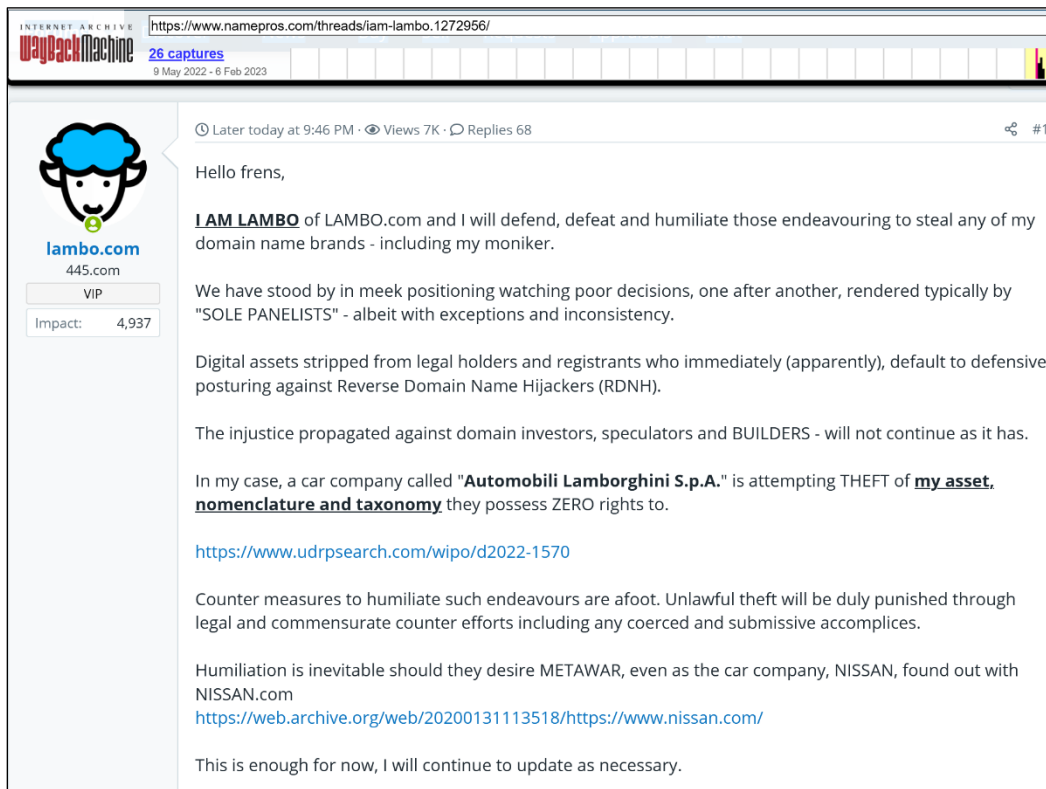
INTERNET ARCHIVE
WaybackMachine
https://www.namepros.com/threads/iam-lambo.1272956/
26 captures
9 May 2022 - 6 Feb 2023

lambo.com
445.com
VIP
Impact: 4,937

Later today at 9:46 PM · Views 7K · Replies 68

#1

Hello frens,

I AM LAMBO of LAMBO.com and I will defend, defeat and humiliate those endeavouring to steal any of my domain name brands - including my moniker.

We have stood by in meek positioning watching poor decisions, one after another, rendered typically by "SOLE PANELISTS" - albeit with exceptions and inconsistency.

Digital assets stripped from legal holders and registrants who immediately (apparently), default to defensive posturing against Reverse Domain Name Hijackers (RDNH).

The injustice propagated against domain investors, speculators and BUILDERS - will not continue as it has.

In my case, a car company called "Automobili Lamborghini S.p.A." is attempting THEFT of my asset, nomenclature and taxonomy they possess ZERO rights to.

https://www.udrpsearch.com/wipo/d2022-1570

Counter measures to humiliate such endeavours are afoot. Unlawful theft will be duly punished through legal and commensurate counter efforts including any coerced and submissive accomplices.

Humiliation is inevitable should they desire METAWAR, even as the car company, NISSAN, found out with NISSAN.com
https://web.archive.org/web/20200131113518/https://www.nissan.com/

This is enough for now, I will continue to update as necessary.